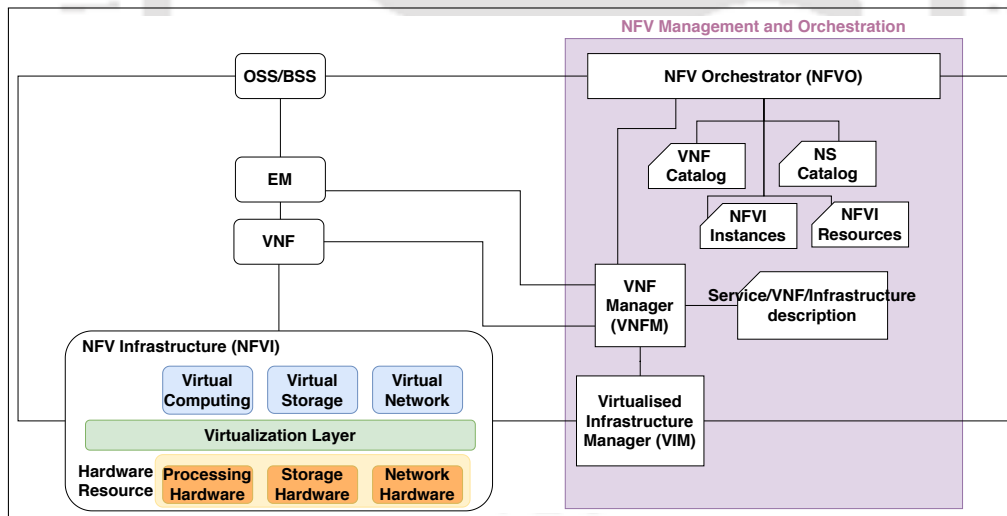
NFV Management and Orchestration

OSS/BSS

NFV Orchestrator (NFVO)

VNF Catalog

NS Catalog

EM

NFVI Instances

NFVI Resources

VNF

VNF Manager (VNFM)

Service/VNF/Infrastructure description

NFV Infrastructure (NFVI)

Virtual Computing

Virtual Storage

Virtual Network

Virtualised Infrastructure Manager (VIM)

Virtualization Layer

Hardware Resource

Processing Hardware

Storage Hardware

Network Hardware